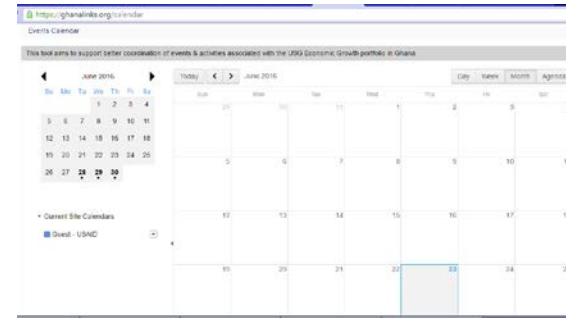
https://ghanalinks.org/calendar

Events Calendar

This tool aims to support better coordination of events & activities associated with the USG Economic Growth portfolio in Ghana

June 2016

| Su | Mo | Tu | We | Th | Fr | Sa |
|---|---|---|---|---|---|---|
| | | | 1 | 2 | 3 | 4 |
| 5 | 6 | 7 | 8 | 9 | 10 | 11 |
| 12 | 13 | 14 | 15 | 16 | 17 | 18 |
| 19 | 20 | 21 | 22 | 23 | 24 | 25 |
| 26 | 27 | 28 | 29 | 30 | | |

• Current Site Calendars

Guest - USAID

Today < > June 2016

Day Week Month Agenda

| Sun | Mon | Tue | Wed | Thu | Fri | Sat |
|---|---|---|---|---|---|---|
| 29 | 30 | 31 | 1 | 2 | 3 | 4 |
| 5 | 6 | 7 | 8 | 9 | 10 | 11 |
| 12 | 13 | 14 | 15 | 16 | 17 | 18 |
| 19 | 20 | 21 | 22 | 23 | 24 | 25 |